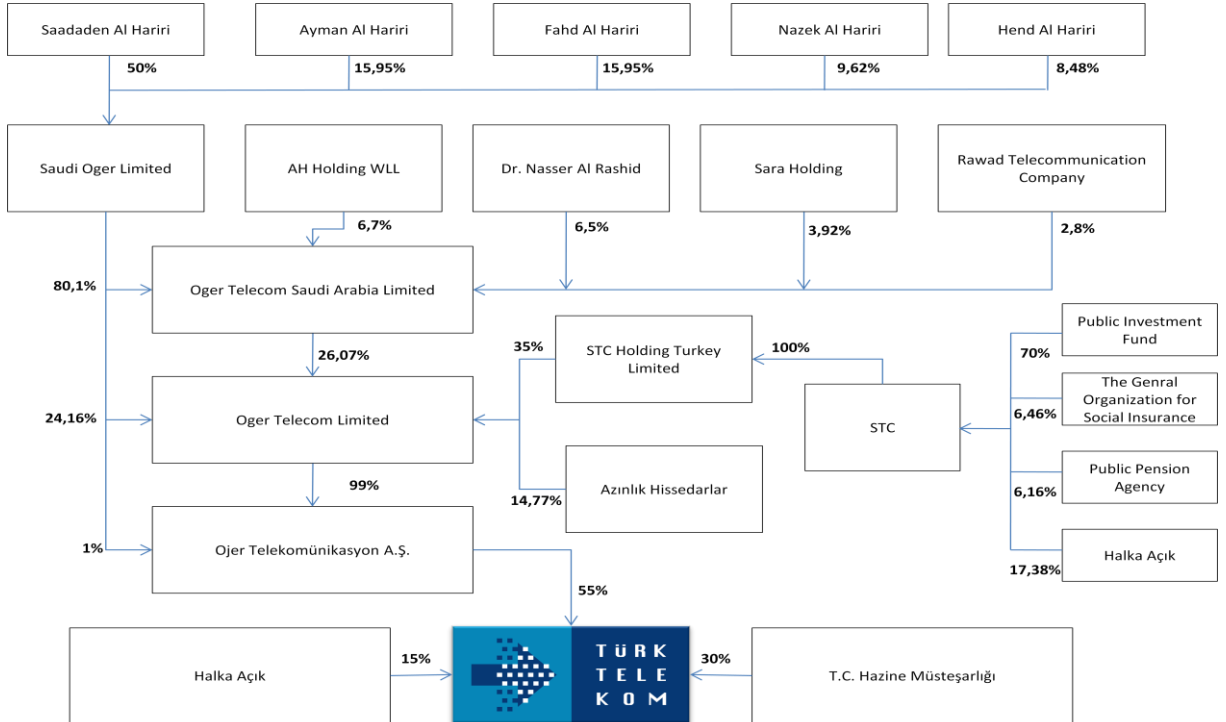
Saadaden Al Hariri
Ayman Al Hariri
Fahd Al Hariri
Nazek Al Hariri
Hend Al Hariri

50%
15,95%
15,95%
9,62%
8,48%

Saudi Oger Limited
AH Holding WLL
Dr. Nasser Al Rashid
Sara Holding
Rawad Telecommunication Company

6,7%
6,5%
3,92%
2,8%

80,1%
Oger Telecom Saudi Arabia Limited

Public Investment Fund
70%

26,07%
35%
STC Holding Turkey Limited
100%

The Genral Organization for Social Insurance
6,46%

24,16%
Oger Telecom Limited
STC

99%
Azınlık Hissedarlar
14,77%

Public Pension Agency
6,16%

1%
Ojer Telekomünikasyon A.Ş.

Halka Açık
17,38%

55%

Halka Açık
15%
TÜRK TELEKOM
30%
T.C. Hazine Müsteşarlığı